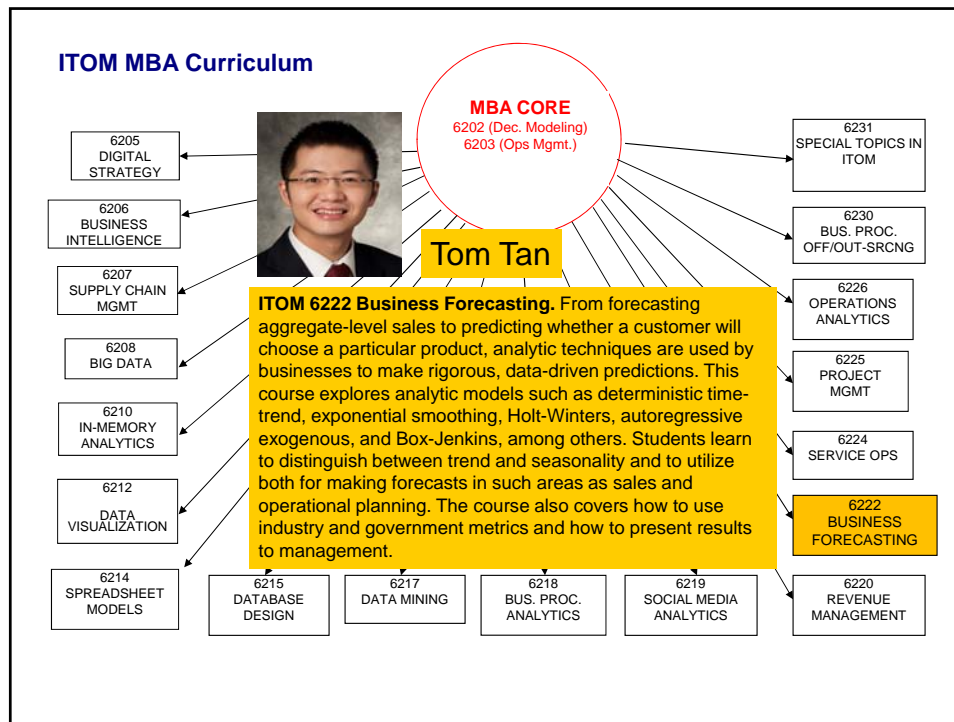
ITOM MBA Curriculum

MBA CORE
6202 (Dec. Modeling)
6203 (Ops Mgmt.)

6205
DIGITAL STRATEGY

6206
BUSINESS INTELLIGENCE

6207
SUPPLY CHAIN MGMT

6208
BIG DATA

6210
IN-MEMORY ANALYTICS

6212
DATA VISUALIZATION

6214
SPREADSHEET MODELS

Tom Tan

ITOM 6222 Business Forecasting. From forecasting aggregate-level sales to predicting whether a customer will choose a particular product, analytic techniques are used by businesses to make rigorous, data-driven predictions. This course explores analytic models such as deterministic time-trend, exponential smoothing, Holt-Winters, autoregressive exogenous, and Box-Jenkins, among others. Students learn to distinguish between trend and seasonality and to utilize both for making forecasts in such areas as sales and operational planning. The course also covers how to use industry and government metrics and how to present results to management.

6231
SPECIAL TOPICS IN ITOM

6230
BUS. PROC. OFF/OUT-SRCNG

6226
OPERATIONS ANALYTICS

6225
PROJECT MGMT

6224
SERVICE OPS

6222
BUSINESS FORECASTING

6215
DATABASE DESIGN

6217
DATA MINING

6218
BUS. PROC. ANALYTICS

6219
SOCIAL MEDIA ANALYTICS

6220
REVENUE MANAGEMENT